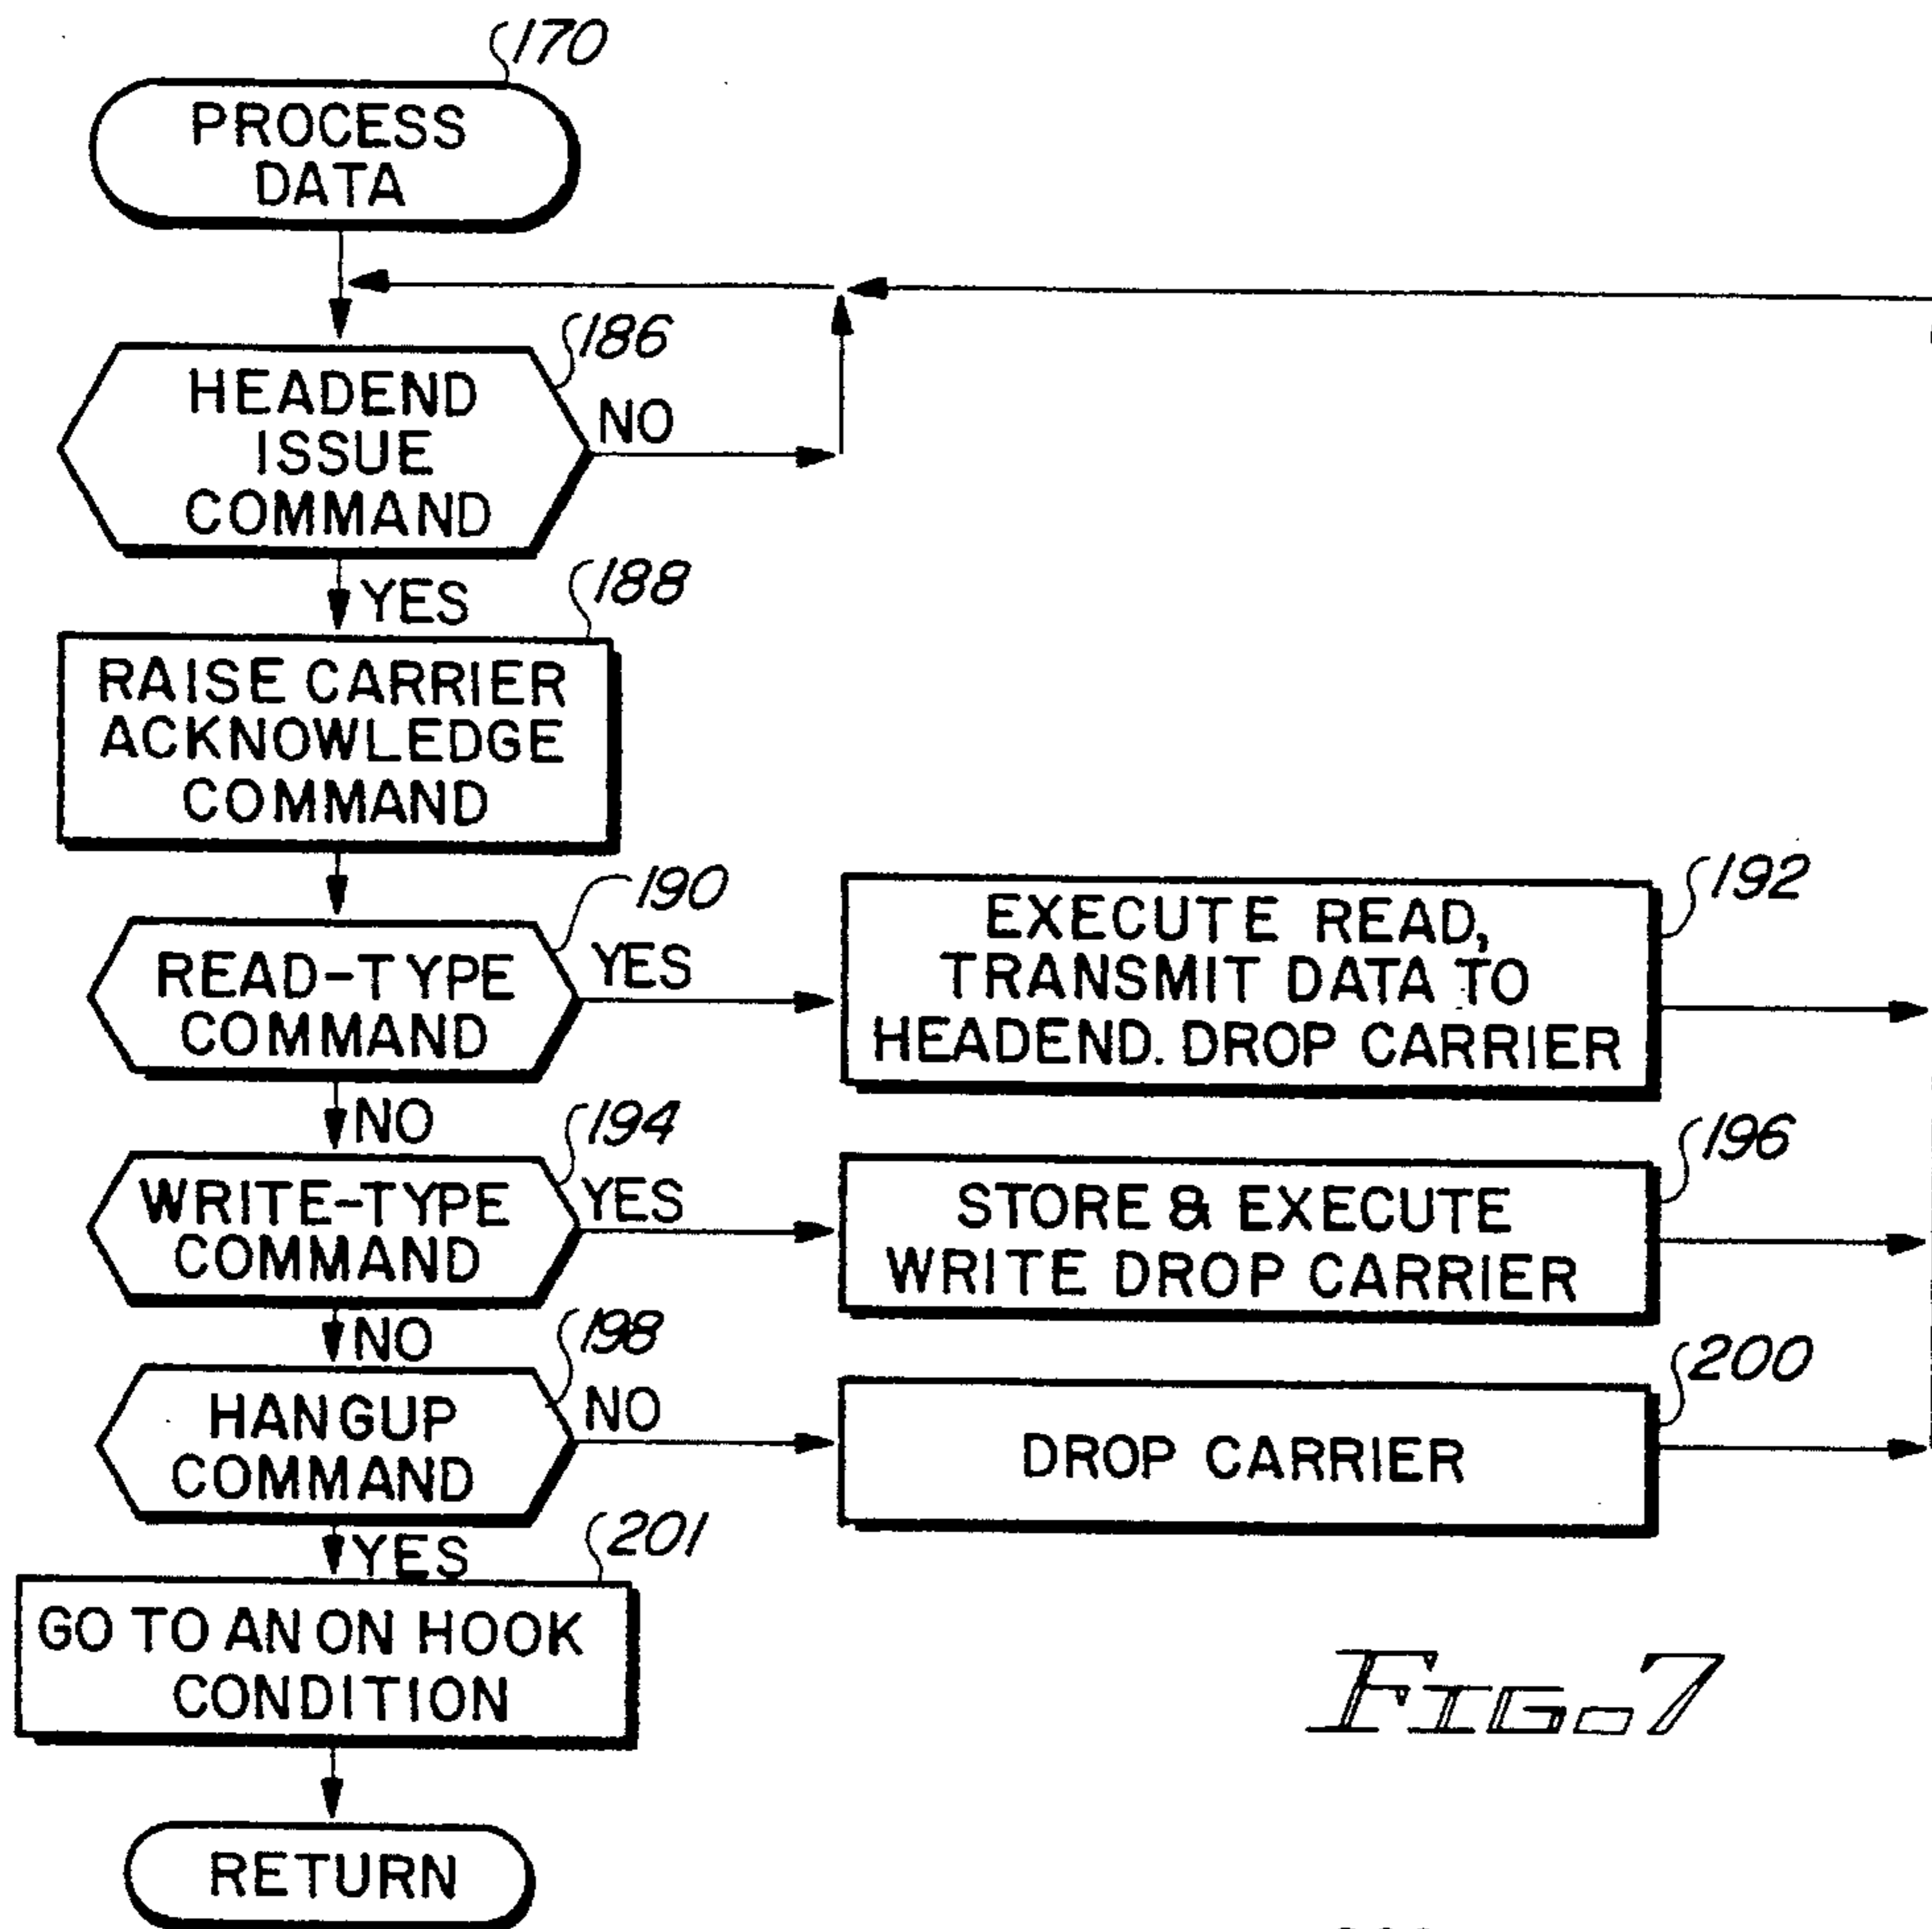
170
PROCESS DATA

186
HEADEND ISSUE COMMAND
NO
YES

188
RAISE CARRIER ACKNOWLEDGE COMMAND

190
READ-TYPE COMMAND
YES
NO

192
EXECUTE READ, TRANSMIT DATA TO HEADEND. DROP CARRIER

194
WRITE-TYPE COMMAND
YES
NO

196
STORE & EXECUTE WRITE DROP CARRIER

198
HANGUP COMMAND
NO
YES

200
DROP CARRIER

201
GO TO AN ON HOOK CONDITION

RETURN

FIG. 7